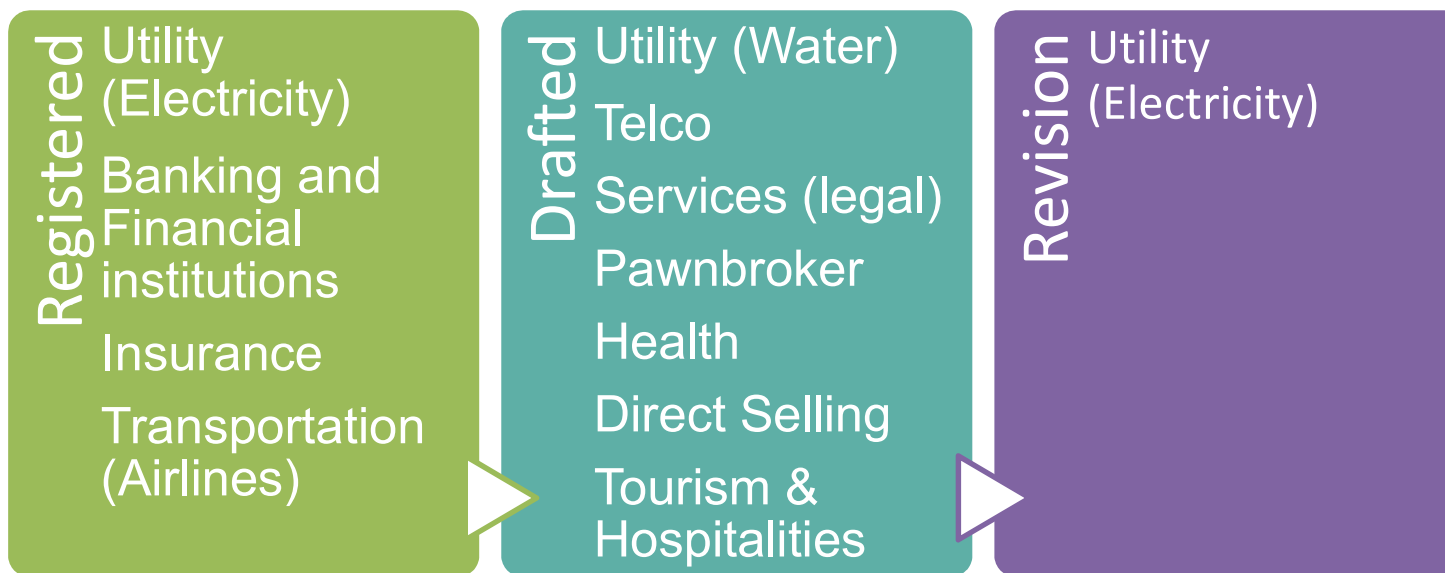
Registered

Utility (Electricity)

Banking and Financial institutions

Insurance

Transportation (Airlines)

Drafted

Utility (Water)

Telco

Services (legal)

Pawnbroker

Health

Direct Selling

Tourism & Hospitalities

Revision

Utility (Electricity)